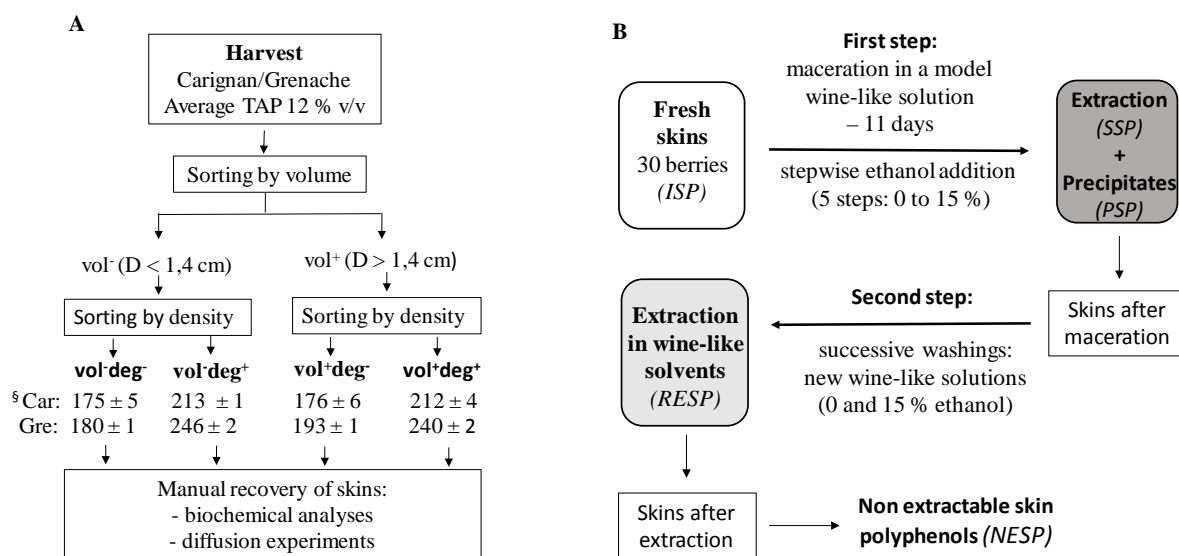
A

**Harvest**
Carignan/Grenache
Average TAP 12 % v/v

Sorting by volume

vol$^-$ (D < 1,4 cm)

vol$^+$ (D > 1,4 cm)

Sorting by density

Sorting by density

| | **vol$^-$deg$^-$** | **vol$^-$deg$^+$** | **vol$^+$deg$^-$** | **vol$^+$deg$^+$** |
|---|---|---|---|---|
| $^§$Car: | 175 ± 5 | 213 ± 1 | 176 ± 6 | 212 ± 4 |
| Gre: | 180 ± 1 | 246 ± 2 | 193 ± 1 | 240 ± 2 |

Manual recovery of skins:
- biochemical analyses
- diffusion experiments

B

**Fresh skins**
30 berries
*(ISP)*

**First step:**
maceration in a model wine-like solution – 11 days

stepwise ethanol addition (5 steps: 0 to 15 %)

**Extraction**
*(SSP)*
**+**
**Precipitates**
*(PSP)*

Skins after maceration

**Second step:**

successive washings: new wine-like solutions (0 and 15 % ethanol)

**Extraction in wine-like solvents**
*(RESP)*

Skins after extraction

**Non extractable skin polyphenols** *(NESP)*